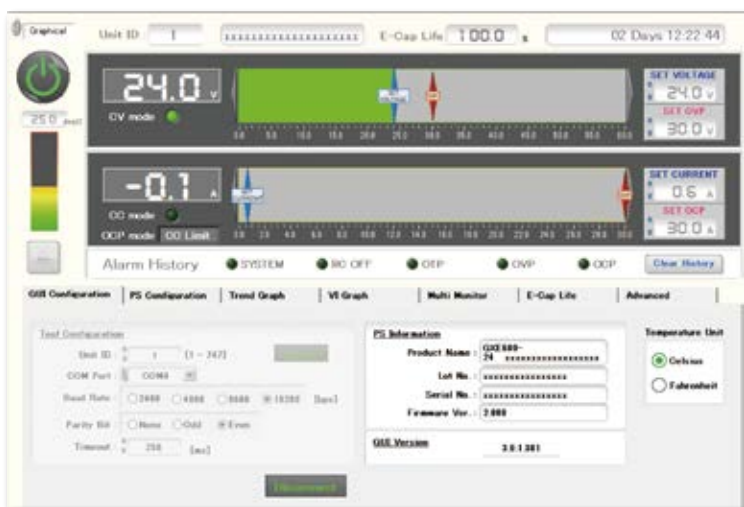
Graphical

Unit ID 1

xxxxxxxxxxxxxxxxxxxx

E-Cap Life 100.0 %

02 Days 12:22:44

25.0 degC

24.0 V

CV mode

0.0 5.0 10.0 15.0 20.0 25.0 30.0 35.0 40.0 45.0 50.0 55.0 60.0

SET VOLTAGE
24.0 V

SET OVP
30.0 V

-0.1 A

CC mode

OCP mode OC Limit

0.0 2.0 4.0 6.0 8.0 10.0 12.0 14.0 16.0 18.0 20.0 22.0 24.0 26.0 28.0 30.0

SET CURRENT
0.6 A

SET OCP
30.0 A

Alarm History

SYSTEM

RC OFF

OTP

OVP

OCP

Clear History

GUI Configuration

PS Configuration

Trend Graph

VI Graph

Multi Monitor

E-Cap Life

Advanced

Text Configuration

Unit ID 1 [1 - 247]

COM Port COM4

Baud Rate 2400 4800 9600 19200 [bps]

Parity Bit None Odd Even

Timeout 250 [ms]

Disconnect

PS Information

Product Name : GXE600-24 xxxxxxxxxxxxxxxxx

Lot No. : xxxxxxxxxxxxxxxx

Serial No. : xxxxxxxxxxxxxxxx

Firmware Ver. : 2.000

GUI Version

3.0.1.301

Temperature Unit

Celsius

Fahrenheit